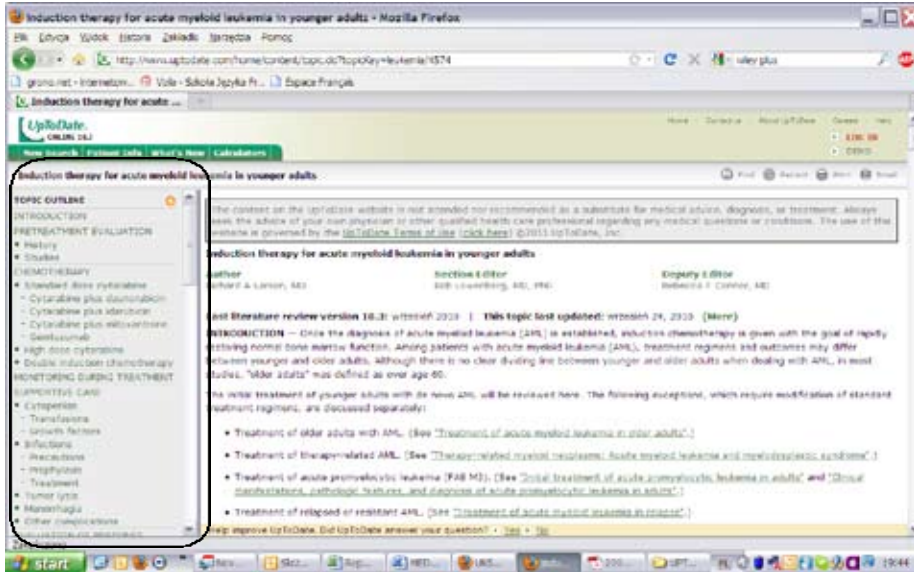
Induction therapy for acute myeloid leukemia in younger adults - Mozilla Firefox

Plik Edycja Widok Historia Zakładki Narzędzia Pomoc

http://www.uptodate.com/home/content/topic.do?topicKey=leukemia/4574

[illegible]

Induction therapy for acute ...

UpToDate ONLINE 18.3

Home Contact us About UpToDate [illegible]

New Search Patient Info What's New Calculators

Induction therapy for acute myeloid leukemia in younger adults

Find Recent Print Email

TOPIC OUTLINE
INTRODUCTION
PRETREATMENT EVALUATION
• History
• Studies
CHEMOTHERAPY
• Standard dose cytarabine
- Cytarabine plus daunorubicin
- Cytarabine plus idarubicin
- Cytarabine plus mitoxantrone
- Gemtuzumab
• High dose cytarabine
• Double induction chemotherapy
MONITORING DURING TREATMENT
SUPPORTIVE CARE
• Cytopenias
- Transfusions
- Growth factors
• Infections
- Precautions
- Prophylaxis
- Treatment
• Tumor lysis
• Hemorrhagia
• Other complications

The content on the UpToDate website is not intended nor recommended as a substitute for medical advice, diagnosis, or treatment. Always seek the advice of your own physician or other qualified health care professional regarding any medical questions or conditions. The use of this website is governed by the UpToDate Terms of Use (click here) ©2011 UpToDate, Inc.

Induction therapy for acute myeloid leukemia in younger adults

Author
Richard A Larson, MD

Section Editor
Bob Lowenberg, MD, PhD

Deputy Editor
Rebecca F Connor, MD

Last literature review version 18.3: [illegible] 2010 | This topic last updated: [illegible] 2010 (More)

INTRODUCTION — Once the diagnosis of acute myeloid leukemia (AML) is established, induction chemotherapy is given with the goal of rapidly restoring normal bone marrow function. Among patients with acute myeloid leukemia (AML), treatment regimens and outcomes may differ between younger and older adults. Although there is no clear dividing line between younger and older adults when dealing with AML, in most studies, "older adults" was defined as over age 60.

The initial treatment of younger adults with de novo AML will be reviewed here. The following exceptions, which require modification of standard treatment regimens, are discussed separately:

• Treatment of older adults with AML. (See "Treatment of acute myeloid leukemia in older adults".)

• Treatment of therapy-related AML. (See "Therapy-related myeloid neoplasms: Acute myeloid leukemia and myelodysplastic syndrome".)

• Treatment of acute promyelocytic leukemia (FAB M3). (See "Initial treatment of acute promyelocytic leukemia in adults" and "Clinical manifestations, pathologic features, and diagnosis of acute promyelocytic leukemia in adults".)

• Treatment of relapsed or resistant AML. (See "Treatment of acute myeloid leukemia in relapse".)

Help improve UpToDate. Did UpToDate answer your question? • Yes • No

start

19:44